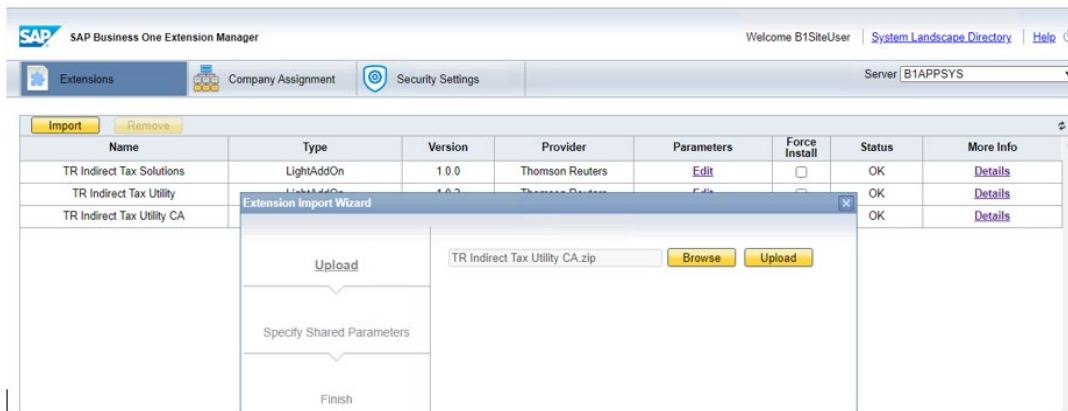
SAP Business One Extension Manager

Welcome B1SiteUser | System Landscape Directory | Help

Extensions | Company Assignment | Security Settings

Server B1APPSYS

Import | Remove

| Name | Type | Version | Provider | Parameters | Force Install | Status | More Info |
|---|---|---|---|---|---|---|---|
| TR Indirect Tax Solutions | LightAddOn | 1.0.0 | Thomson Reuters | Edit | | OK | Details |
| TR Indirect Tax Utility | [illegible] | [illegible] | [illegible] | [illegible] | | OK | Details |
| TR Indirect Tax Utility CA | | | | | | OK | Details |

Extension Import Wizard

Upload

Specify Shared Parameters

Finish

TR Indirect Tax Utility CA.zip

Browse

Upload